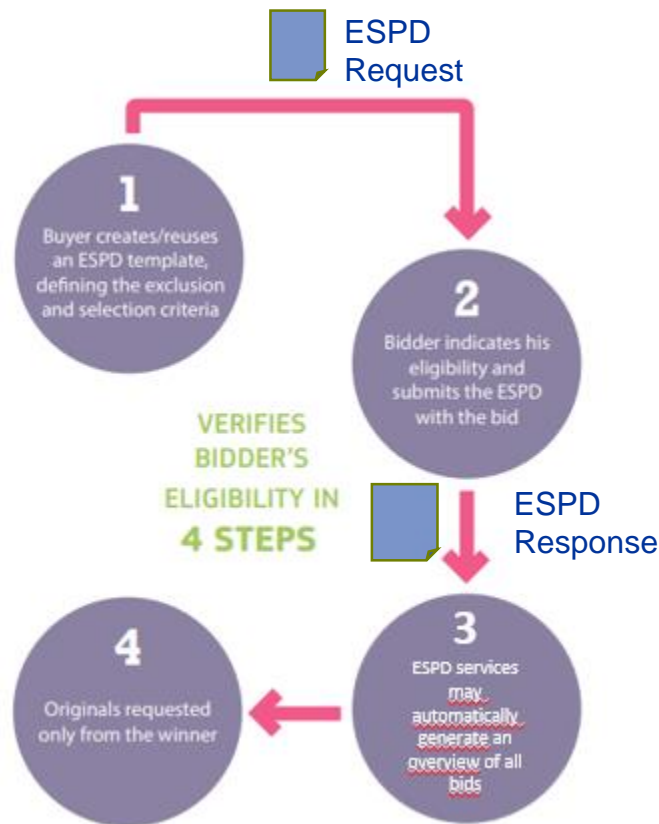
ESPD Request

1

Buyer creates/reuses an ESPD template, defining the exclusion and selection criteria

2

Bidder indicates his eligibility and submits the ESPD with the bid

VERIFIES BIDDER'S ELIGIBILITY IN 4 STEPS

ESPD Response

3

ESPD services may automatically generate an overview of all bids

4

Originals requested only from the winner